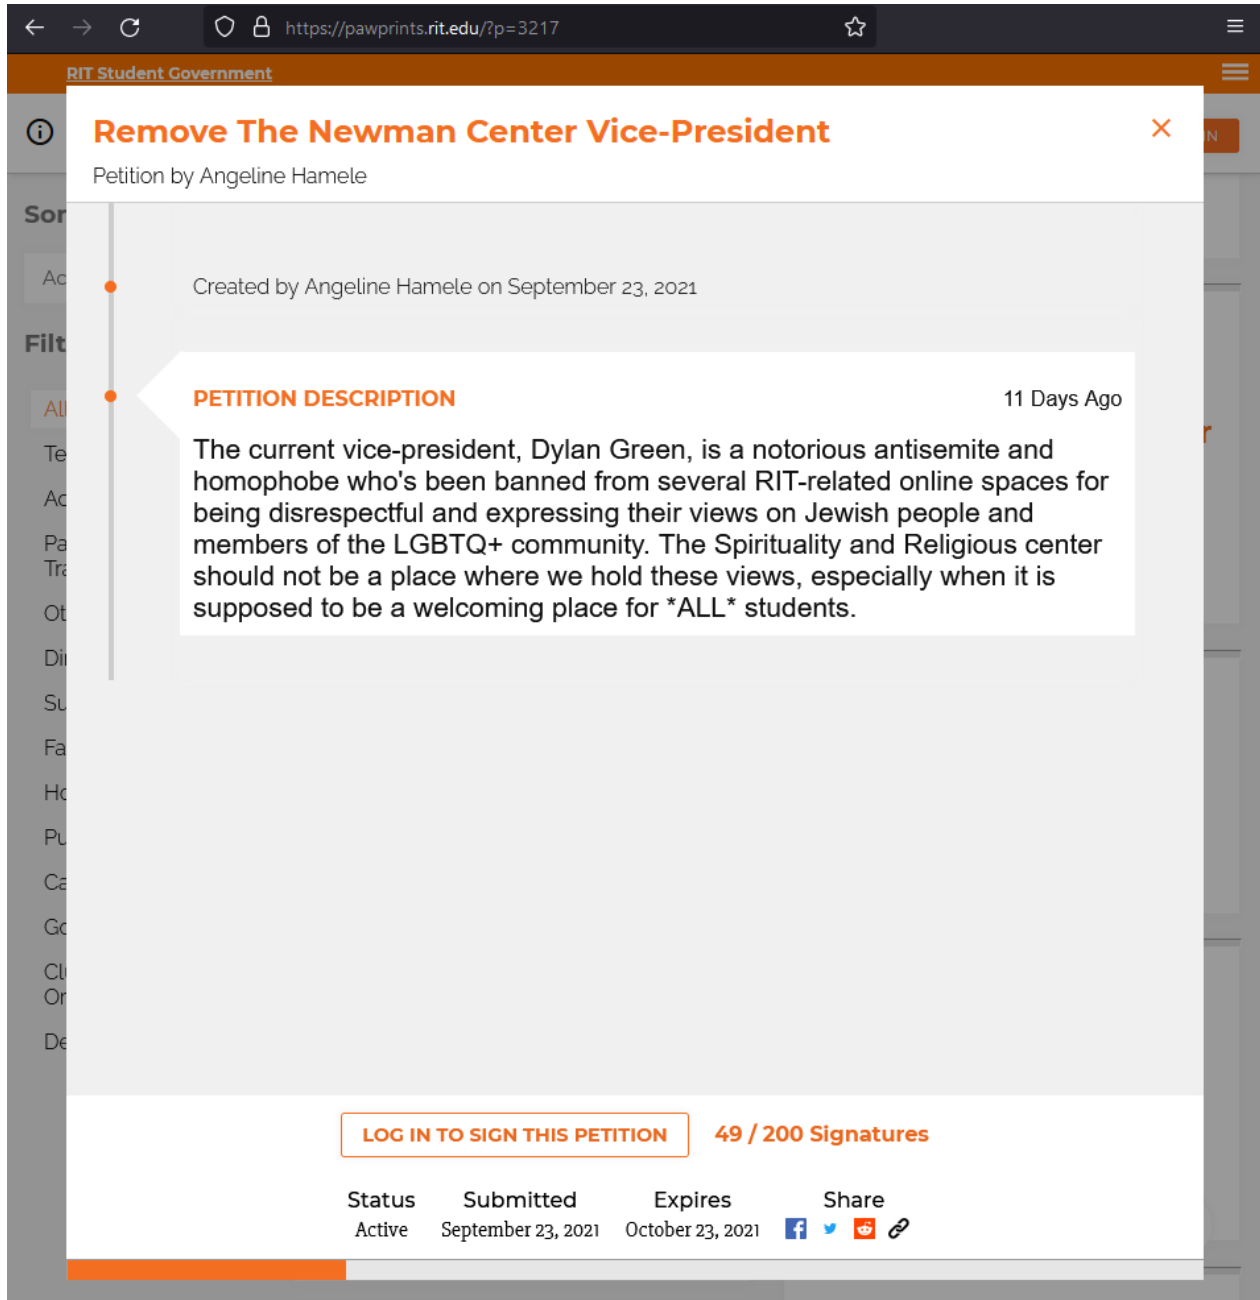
https://pawprints.rit.edu/?p=3217

RIT Student Government

Sor

Ac

Filt

All

Te

Ac

Pa
Tr

Ot

Di

Su

Fa

Ho

Pu

Ca

Go

Cl
Or

De

Remove The Newman Center Vice-President

Petition by Angeline Hamele

Created by Angeline Hamele on September 23, 2021

PETITION DESCRIPTION

11 Days Ago

The current vice-president, Dylan Green, is a notorious antisemite and homophobe who's been banned from several RIT-related online spaces for being disrespectful and expressing their views on Jewish people and members of the LGBTQ+ community. The Spirituality and Religious center should not be a place where we hold these views, especially when it is supposed to be a welcoming place for *ALL* students.

LOG IN TO SIGN THIS PETITION

49 / 200 Signatures

| Status | Submitted | Expires | Share |
|---|---|---|---|
| Active | September 23, 2021 | October 23, 2021 | |